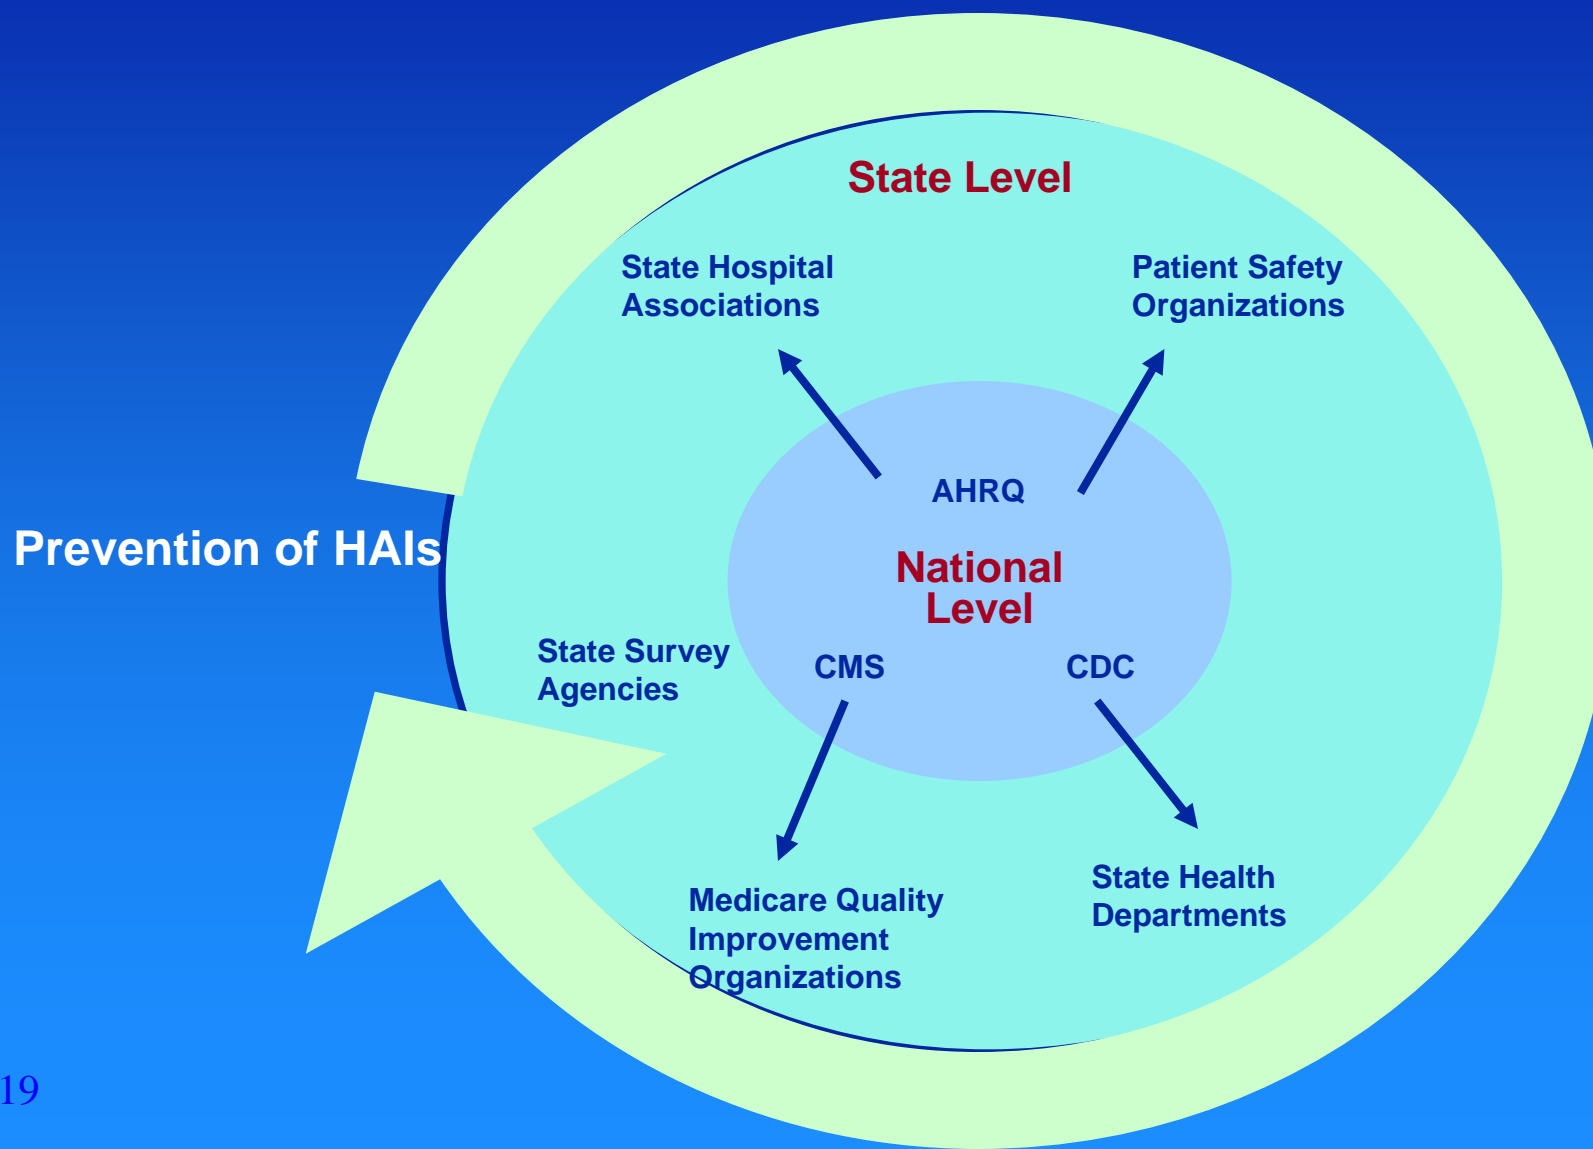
State Level

State Hospital Associations

Patient Safety Organizations

AHRQ

Prevention of HAIs

National Level

State Survey Agencies

CMS

CDC

Medicare Quality Improvement Organizations

State Health Departments

19